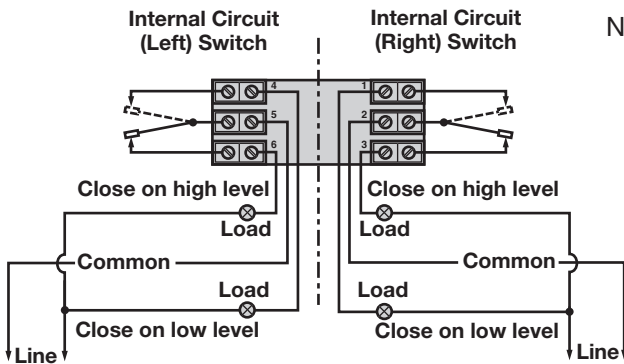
Internal Circuit (Left) Switch

Internal Circuit (Right) Switch

N

4
5
6

1
2
3

Close on high level
Load
Common
Load
Close on low level
Line

Close on high level
Load
Common
Load
Close on low level
Line